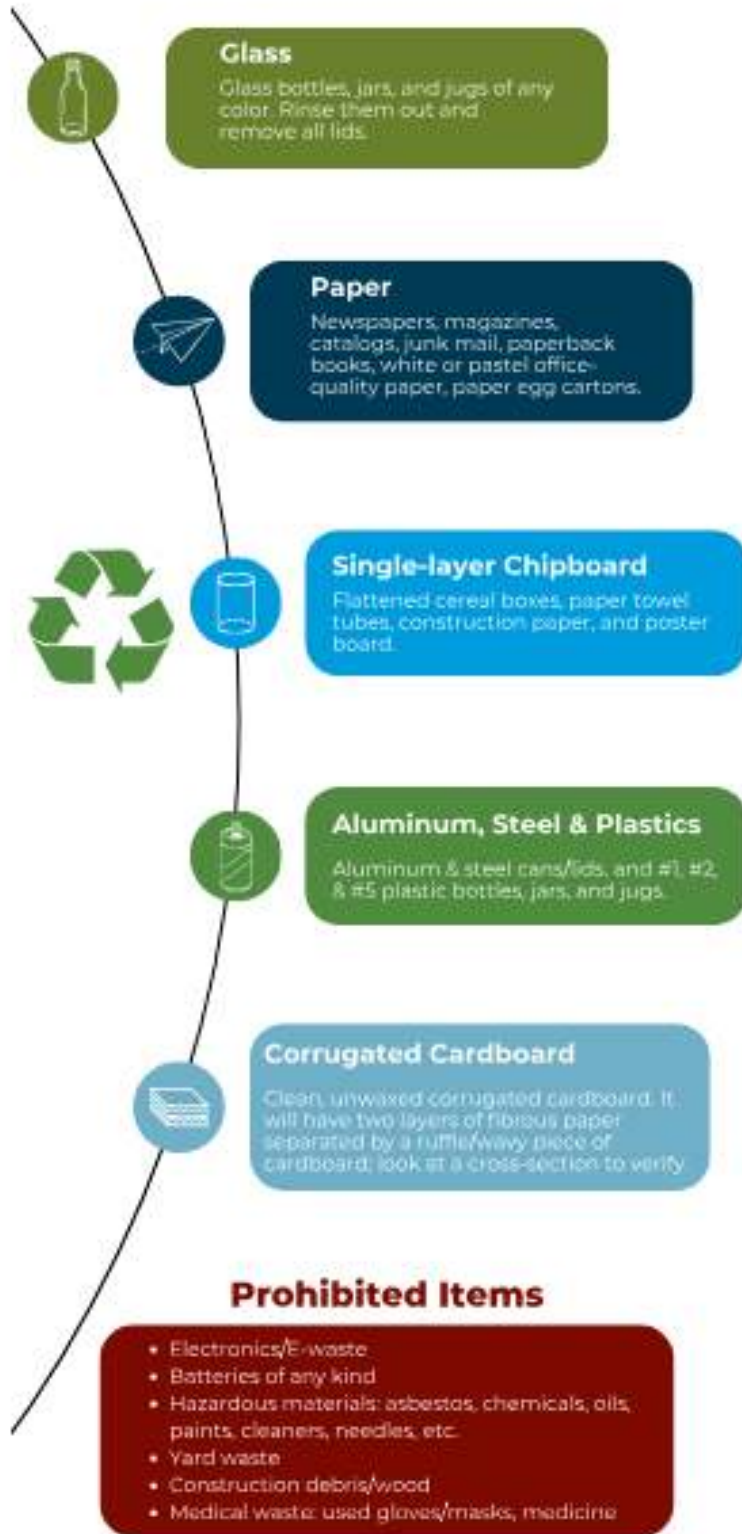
Glass
Glass bottles, jars, and jugs of any color. Rinse them out and remove all lids.

Paper
Newspapers, magazines, catalogs, junk mail, paperback books, white or pastel office-quality paper, paper egg cartons.

Single-layer Chipboard
Flattened cereal boxes, paper towel tubes, construction paper, and poster board.

Aluminum, Steel & Plastics
Aluminum & steel cans/lids, and #1, #2, & #5 plastic bottles, jars, and jugs.

Corrugated Cardboard
Clean, unwaxed corrugated cardboard. It will have two layers of fibrous paper separated by a ruffle/wavy piece of cardboard; look at a cross-section to verify.

Prohibited Items
• Electronics/E-waste
• Batteries of any kind
• Hazardous materials: asbestos, chemicals, oils, paints, cleaners, needles, etc.
• Yard waste
• Construction debris/wood
• Medical waste: used gloves/masks, medicine